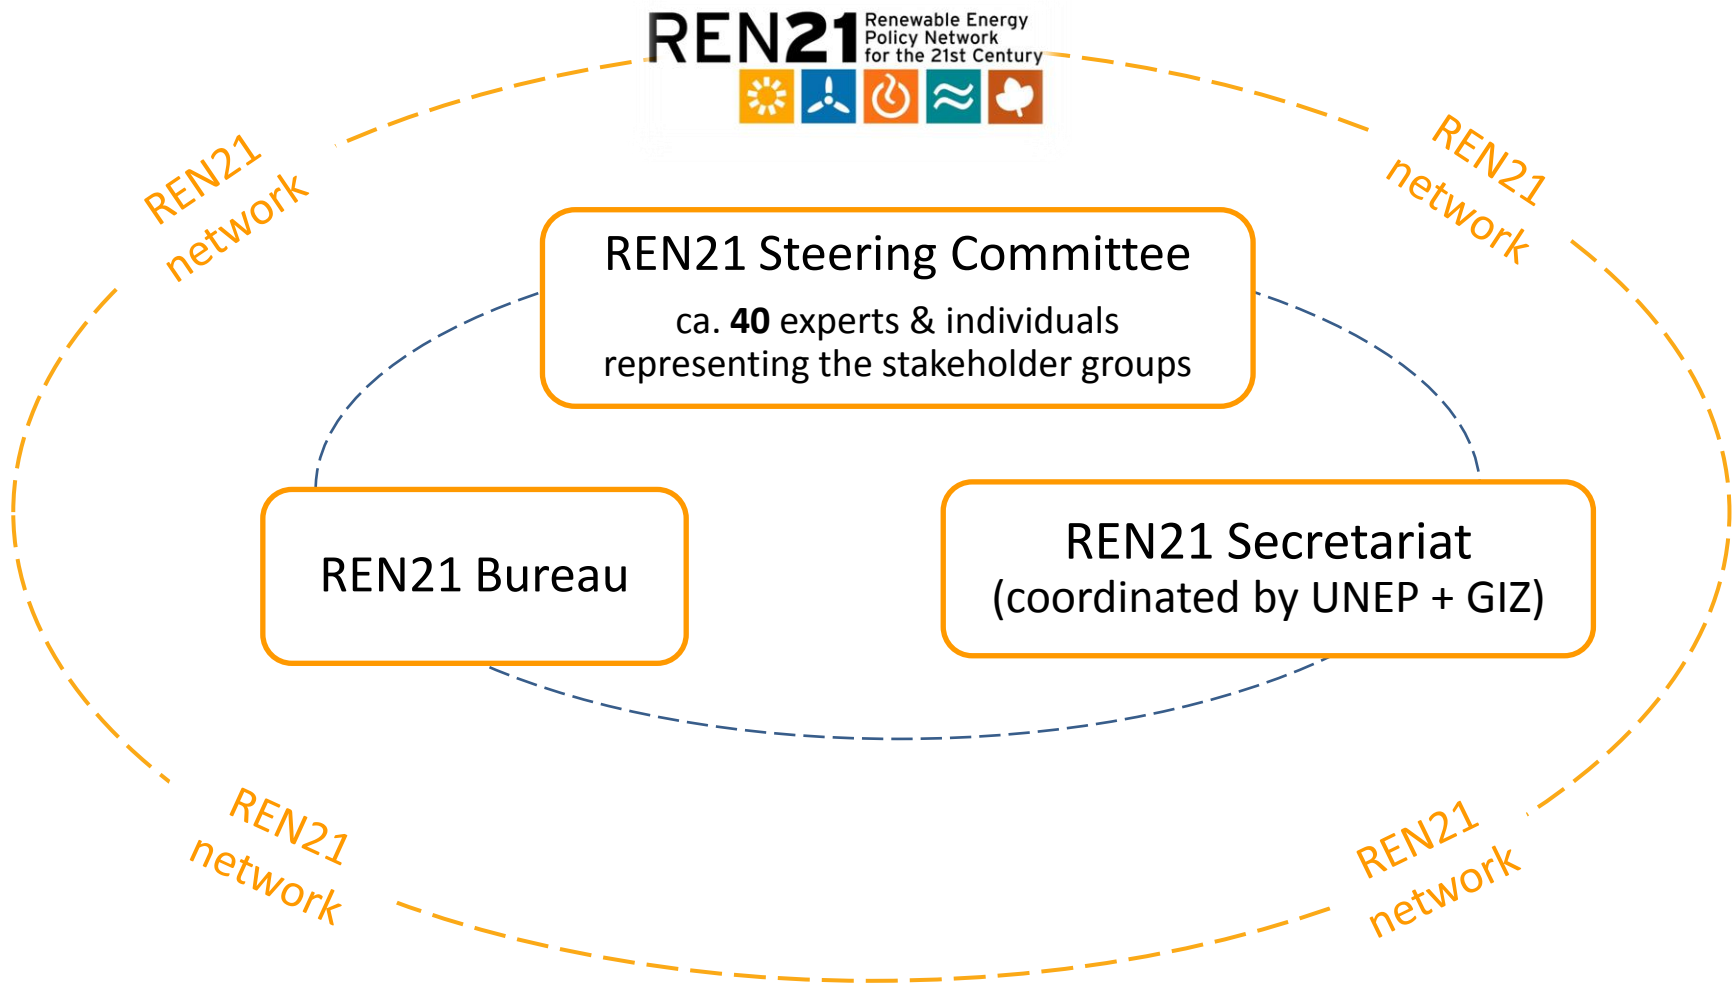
REN21 Renewable Energy Policy Network for the 21st Century

REN21 network

REN21 network

REN21 Steering Committee

ca. **40** experts & individuals representing the stakeholder groups

REN21 Bureau

REN21 Secretariat (coordinated by UNEP + GIZ)

REN21 network

REN21 network